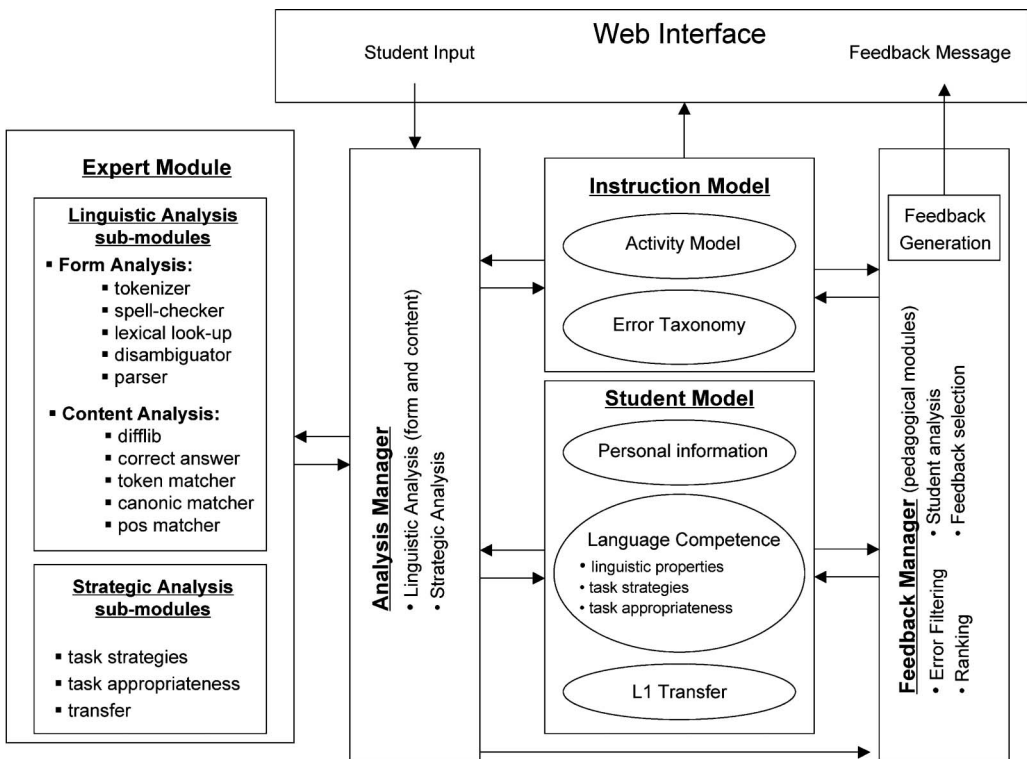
Web Interface

Student Input

Feedback Message

Expert Module

Linguistic Analysis sub-modules

▪ Form Analysis:
▪ tokenizer
▪ spell-checker
▪ lexical look-up
▪ disambiguator
▪ parser

▪ Content Analysis:
▪ difflib
▪ correct answer
▪ token matcher
▪ canonic matcher
▪ pos matcher

Strategic Analysis sub-modules

▪ task strategies
▪ task appropriateness
▪ transfer

Analysis Manager
• Linguistic Analysis (form and content)
• Strategic Analysis

Instruction Model

Activity Model

Error Taxonomy

Student Model

Personal information

Language Competence
• linguistic properties
• task strategies
• task appropriateness

L1 Transfer

Feedback Generation

Feedback Manager (pedagogical modules)
• Error Filtering
• Ranking
• Student analysis
• Feedback selection